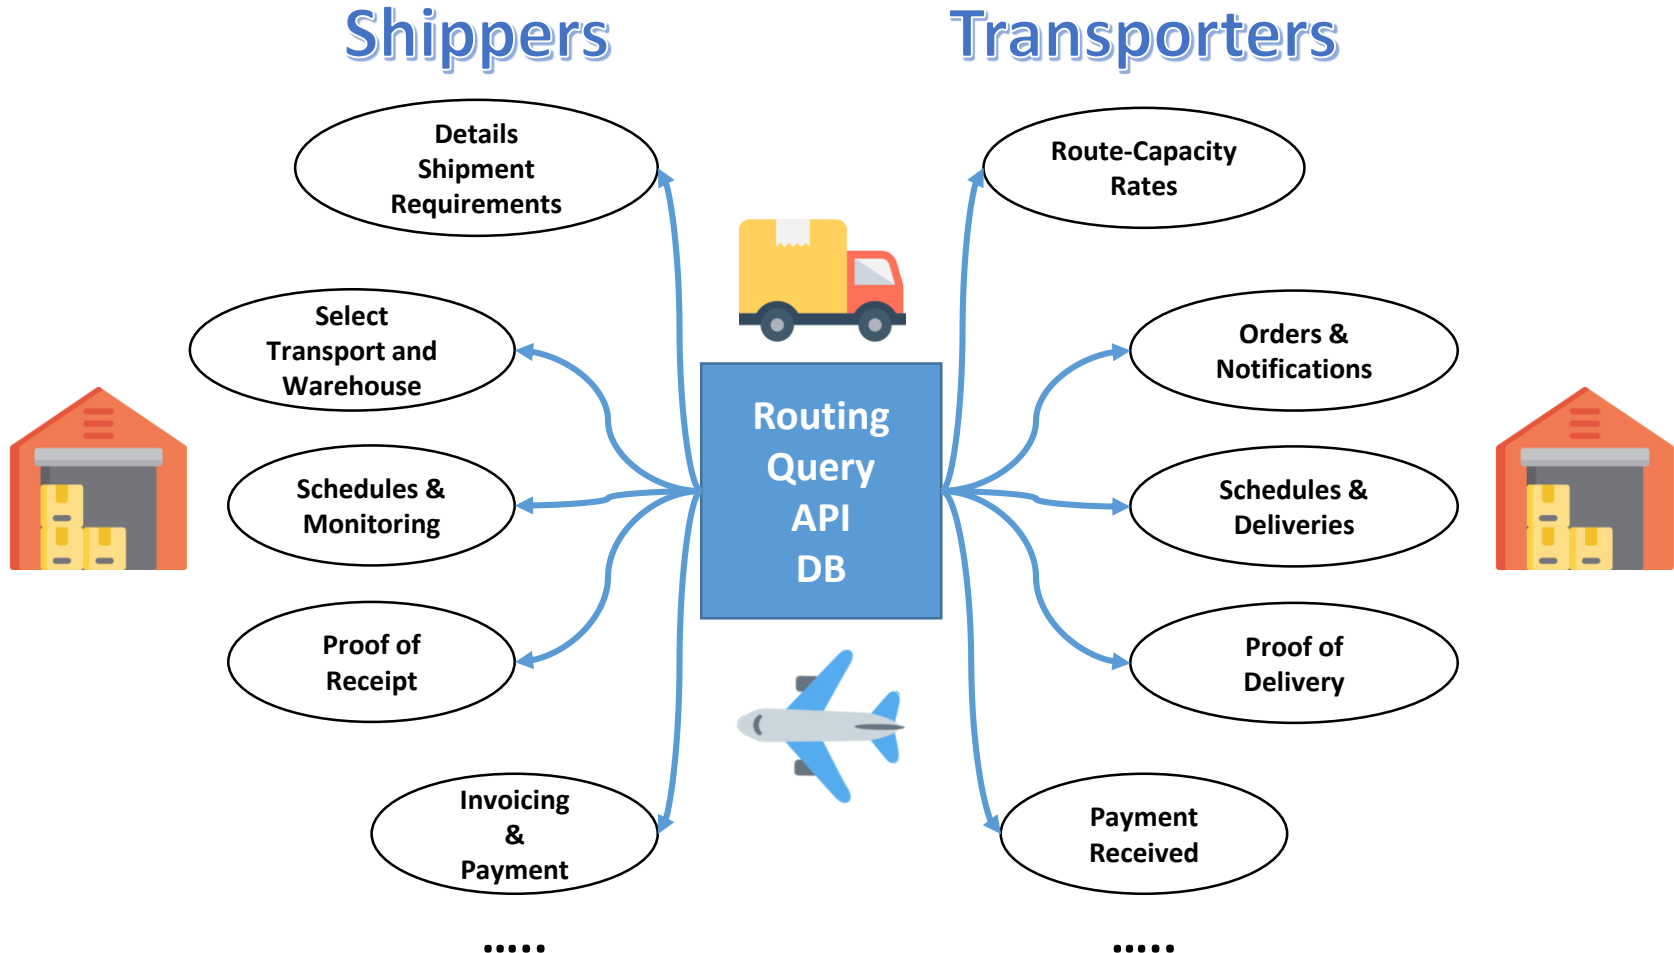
Shippers

Transporters

Details Shipment Requirements

Route-Capacity Rates

Select Transport and Warehouse

Orders & Notifications

Routing Query API DB

Schedules & Monitoring

Schedules & Deliveries

Proof of Receipt

Proof of Delivery

Invoicing & Payment

Payment Received

.....

.....